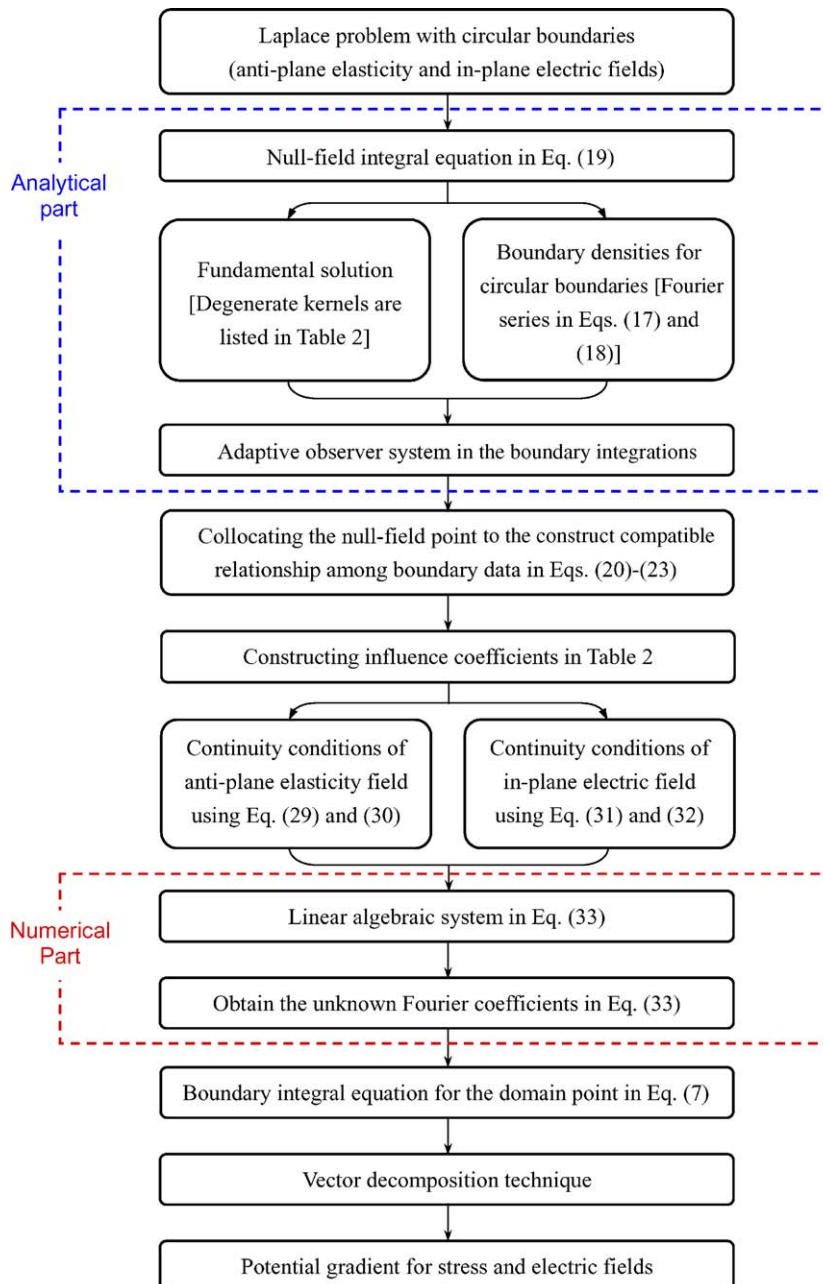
Laplace problem with circular boundaries (anti-plane elasticity and in-plane electric fields)

Analytical part

Null-field integral equation in Eq. (19)

Fundamental solution [Degenerate kernels are listed in Table 2]

Boundary densities for circular boundaries [Fourier series in Eqs. (17) and (18)]

Adaptive observer system in the boundary integrations

Collocating the null-field point to the construct compatible relationship among boundary data in Eqs. (20)-(23)

Constructing influence coefficients in Table 2

Continuity conditions of anti-plane elasticity field using Eq. (29) and (30)

Continuity conditions of in-plane electric field using Eq. (31) and (32)

Numerical Part

Linear algebraic system in Eq. (33)

Obtain the unknown Fourier coefficients in Eq. (33)

Boundary integral equation for the domain point in Eq. (7)

Vector decomposition technique

Potential gradient for stress and electric fields